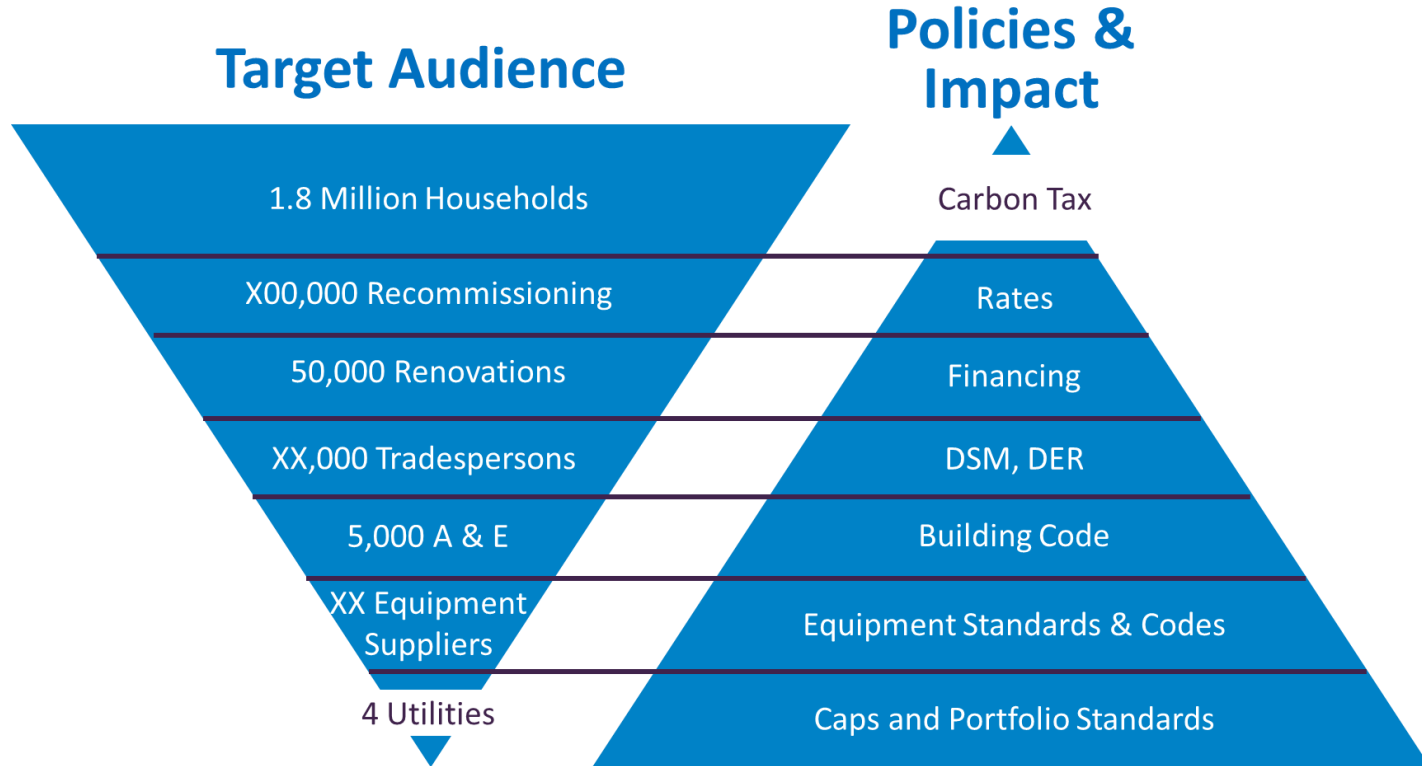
Target Audience

1.8 Million Households

X00,000 Recommissioning

50,000 Renovations

XX,000 Tradespersons

5,000 A & E

XX Equipment Suppliers

4 Utilities

Policies & Impact

Carbon Tax

Rates

Financing

DSM, DER

Building Code

Equipment Standards & Codes

Caps and Portfolio Standards